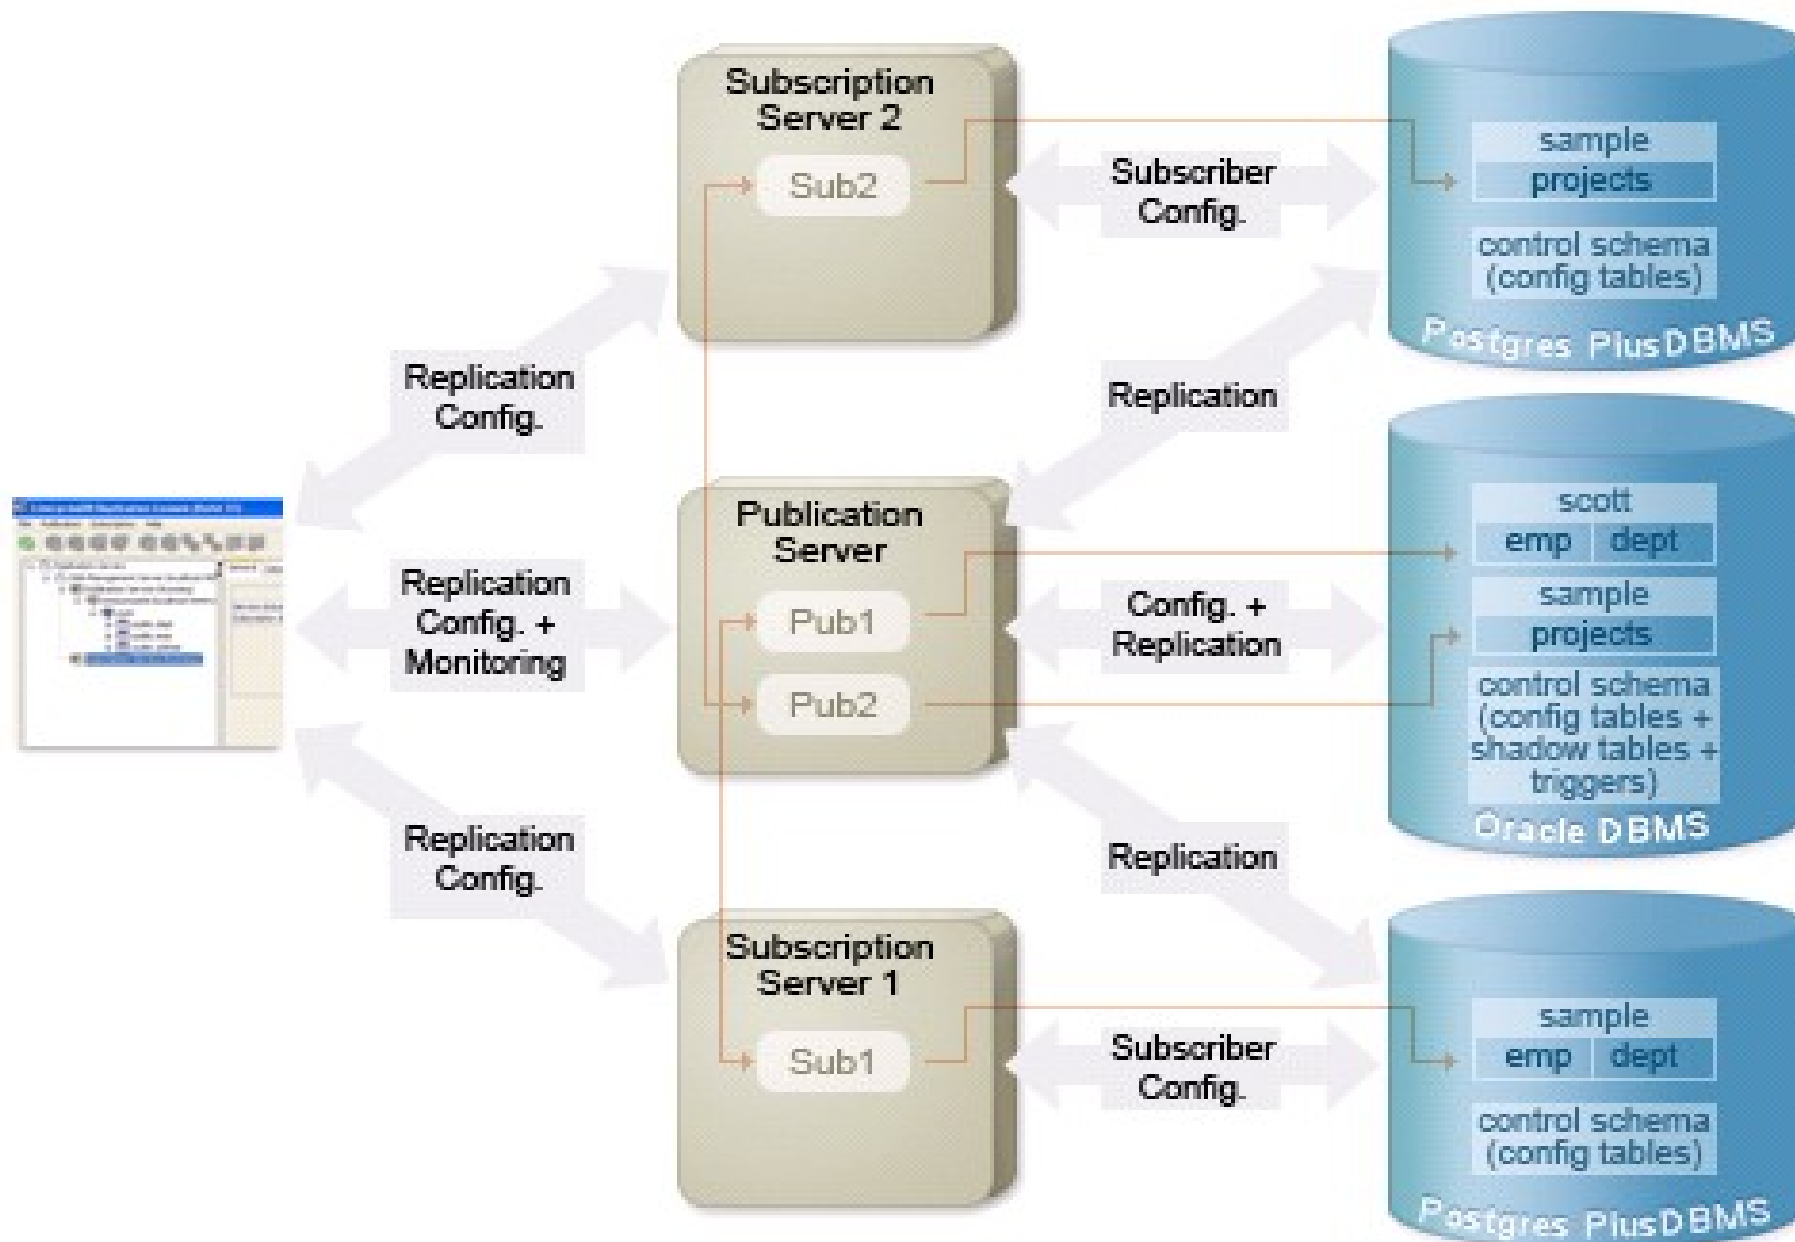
Subscription Server 2

Sub2

Subscriber Config.

sample
projects

control schema (config tables)

Postgres Plus DBMS

Replication Config.

Replication

Publication Server

Pub1

Pub2

scott
emp | dept

Replication Config. + Monitoring

Config. + Replication

sample
projects

control schema (config tables + shadow tables + triggers)

Oracle DBMS

Replication Config.

Replication

Subscription Server 1

Sub1

Subscriber Config.

sample
emp | dept

control schema (config tables)

Postgres Plus DBMS